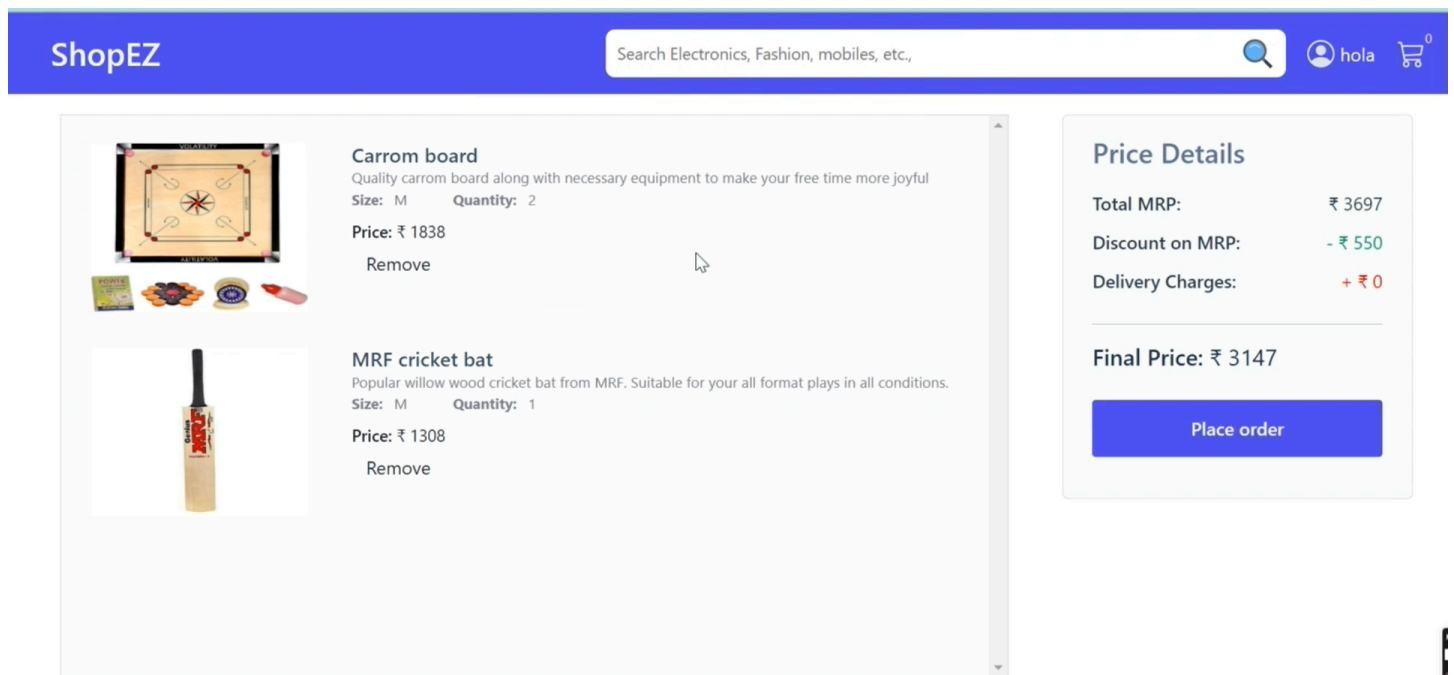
ShopEZ

Search Electronics, Fashion, mobiles, etc.,

hola

0

Carrom board
Quality carrom board along with necessary equipment to make your free time more joyful
Size: M Quantity: 2
Price: ₹ 1838
Remove

MRF cricket bat
Popular willow wood cricket bat from MRF. Suitable for your all format plays in all conditions.
Size: M Quantity: 1
Price: ₹ 1308
Remove

Price Details
Total MRP: ₹ 3697
Discount on MRP: - ₹ 550
Delivery Charges: + ₹ 0

Final Price: ₹ 3147

Place order